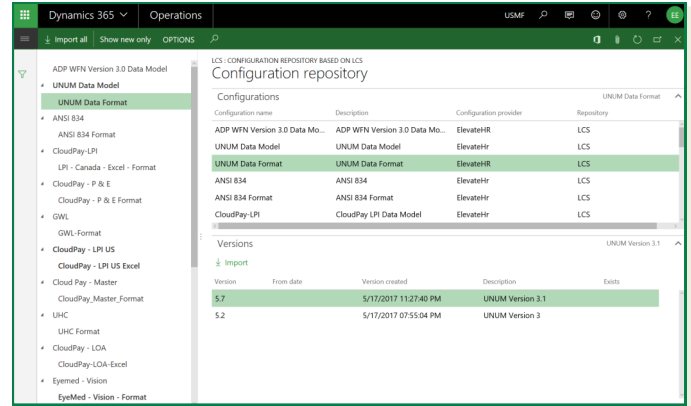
Dynamics 365 Operations USMF EE

Import all Show new only OPTIONS

ADP WFN Version 3.0 Data Model
UNUM Data Model
UNUM Data Format
ANSI 834
ANSI 834 Format
CloudPay-LPI
LPI - Canada - Excel - Format
CloudPay - P & E
CloudPay - P & E Format
GWL
GWL-Format
CloudPay - LPI US
CloudPay - LPI US Excel
Cloud Pay - Master
CloudPay_Master_Format
UHC
UHC Format
CloudPay - LOA
CloudPay-LOA-Excel
Eyemed - Vision
EyeMed - Vision - Format

LCS : CONFIGURATION REPOSITORY BASED ON LCS
Configuration repository

Configurations UNUM Data Format

| Configuration name | Description | Configuration provider | Repository |
|---|---|---|---|
| ADP WFN Version 3.0 Data Mo... | ADP WFN Version 3.0 Data Mo... | ElevateHR | LCS |
| UNUM Data Model | UNUM Data Model | ElevateHr | LCS |
| UNUM Data Format | UNUM Data Format | ElevateHr | LCS |
| ANSI 834 | ANSI 834 | ElevateHr | LCS |
| ANSI 834 Format | ANSI 834 Format | ElevateHr | LCS |
| CloudPay-LPI | CloudPay LPI Data Model | ElevateHr | LCS |

Versions UNUM Version 3.1

Import

| Version | From date | Version created | Description | Exists |
|---|---|---|---|---|
| 5.7 | | 5/17/2017 11:27:40 PM | UNUM Version 3.1 | |
| 5.2 | | 5/17/2017 07:55:04 PM | UNUM Version 3 | |